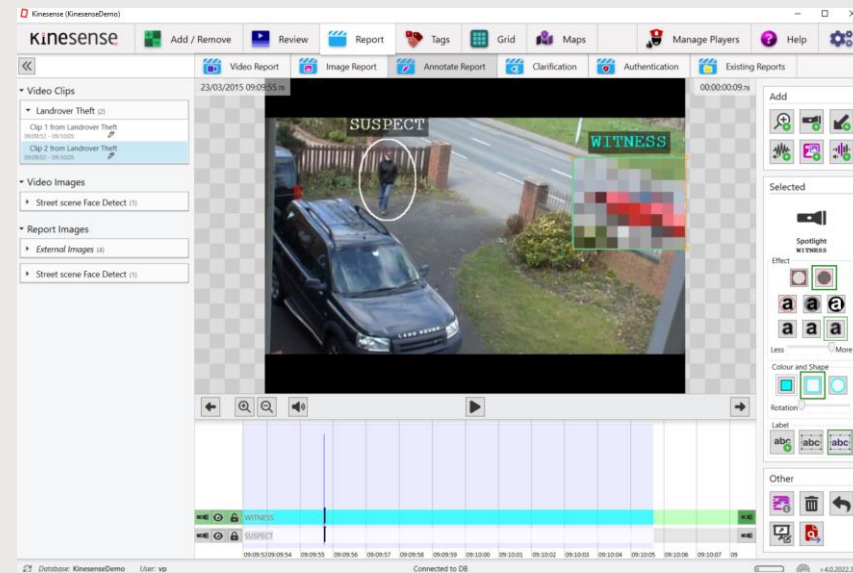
Kinesense (KinesenseDemo)

Kinesense | Add / Remove | Review | Report | Tags | Grid | Maps | Manage Players | Help

Video Report | Image Report | Annotate Report | Clarification | Authentication | Existing Reports

Video Clips
Landrover Theft (2)
Clip 1 from Landrover Theft
09:09:52 - 09:10:05
Clip 2 from Landrover Theft
09:09:52 - 09:10:05

Video Images
Street scene Face Detect (1)

Report Images
External Images (4)
Street scene Face Detect (1)

23/03/2015 09:09:55.76
00:00:00:09.76

SUSPECT
WITNESS

WITNESS
SUSPECT

09:09:53 09:09:54 09:09:55 09:09:56 09:09:57 09:09:58 09:09:59 09:10:00 09:10:01 09:10:02 09:10:03 09:10:04 09:10:05 09:10:06 09:10:07 09

Add

Selected
Spotlight
WITNESS
Effect
Less More
Colour and Shape
Rotation
Label
abc abc abc

Other

Database: KinesenseDemo User: vp
Connected to DB
v 4.0.2022.3